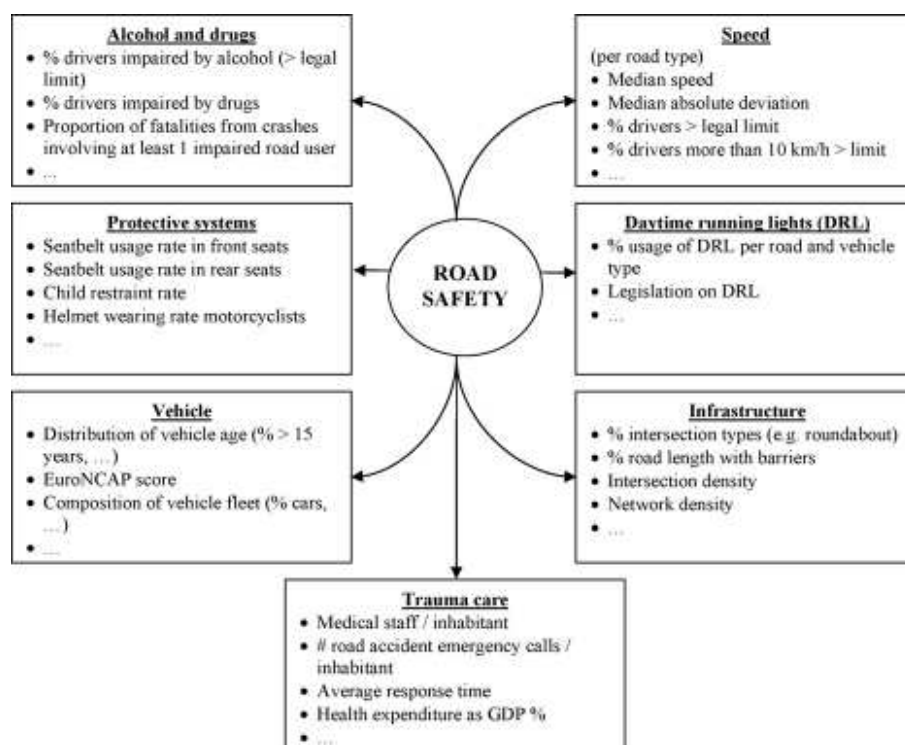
**Alcohol and drugs**
- % drivers impaired by alcohol (> legal limit)
- % drivers impaired by drugs
- Proportion of fatalities from crashes involving at least 1 impaired road user
- ...

**Speed**
(per road type)
- Median speed
- Median absolute deviation
- % drivers > legal limit
- % drivers more than 10 km/h > limit
- ...

**Protective systems**
- Seatbelt usage rate in front seats
- Seatbelt usage rate in rear seats
- Child restraint rate
- Helmet wearing rate motorcyclists
- ...

ROAD SAFETY

**Daytime running lights (DRL)**
- % usage of DRL per road and vehicle type
- Legislation on DRL
- ...

**Vehicle**
- Distribution of vehicle age (% > 15 years, ...)
- EuroNCAP score
- Composition of vehicle fleet (% cars, ...)
- ...

**Infrastructure**
- % intersection types (e.g. roundabout)
- % road length with barriers
- Intersection density
- Network density
- ...

**Trauma care**
- Medical staff / inhabitant
- # road accident emergency calls / inhabitant
- Average response time
- Health expenditure as GDP %
- ...